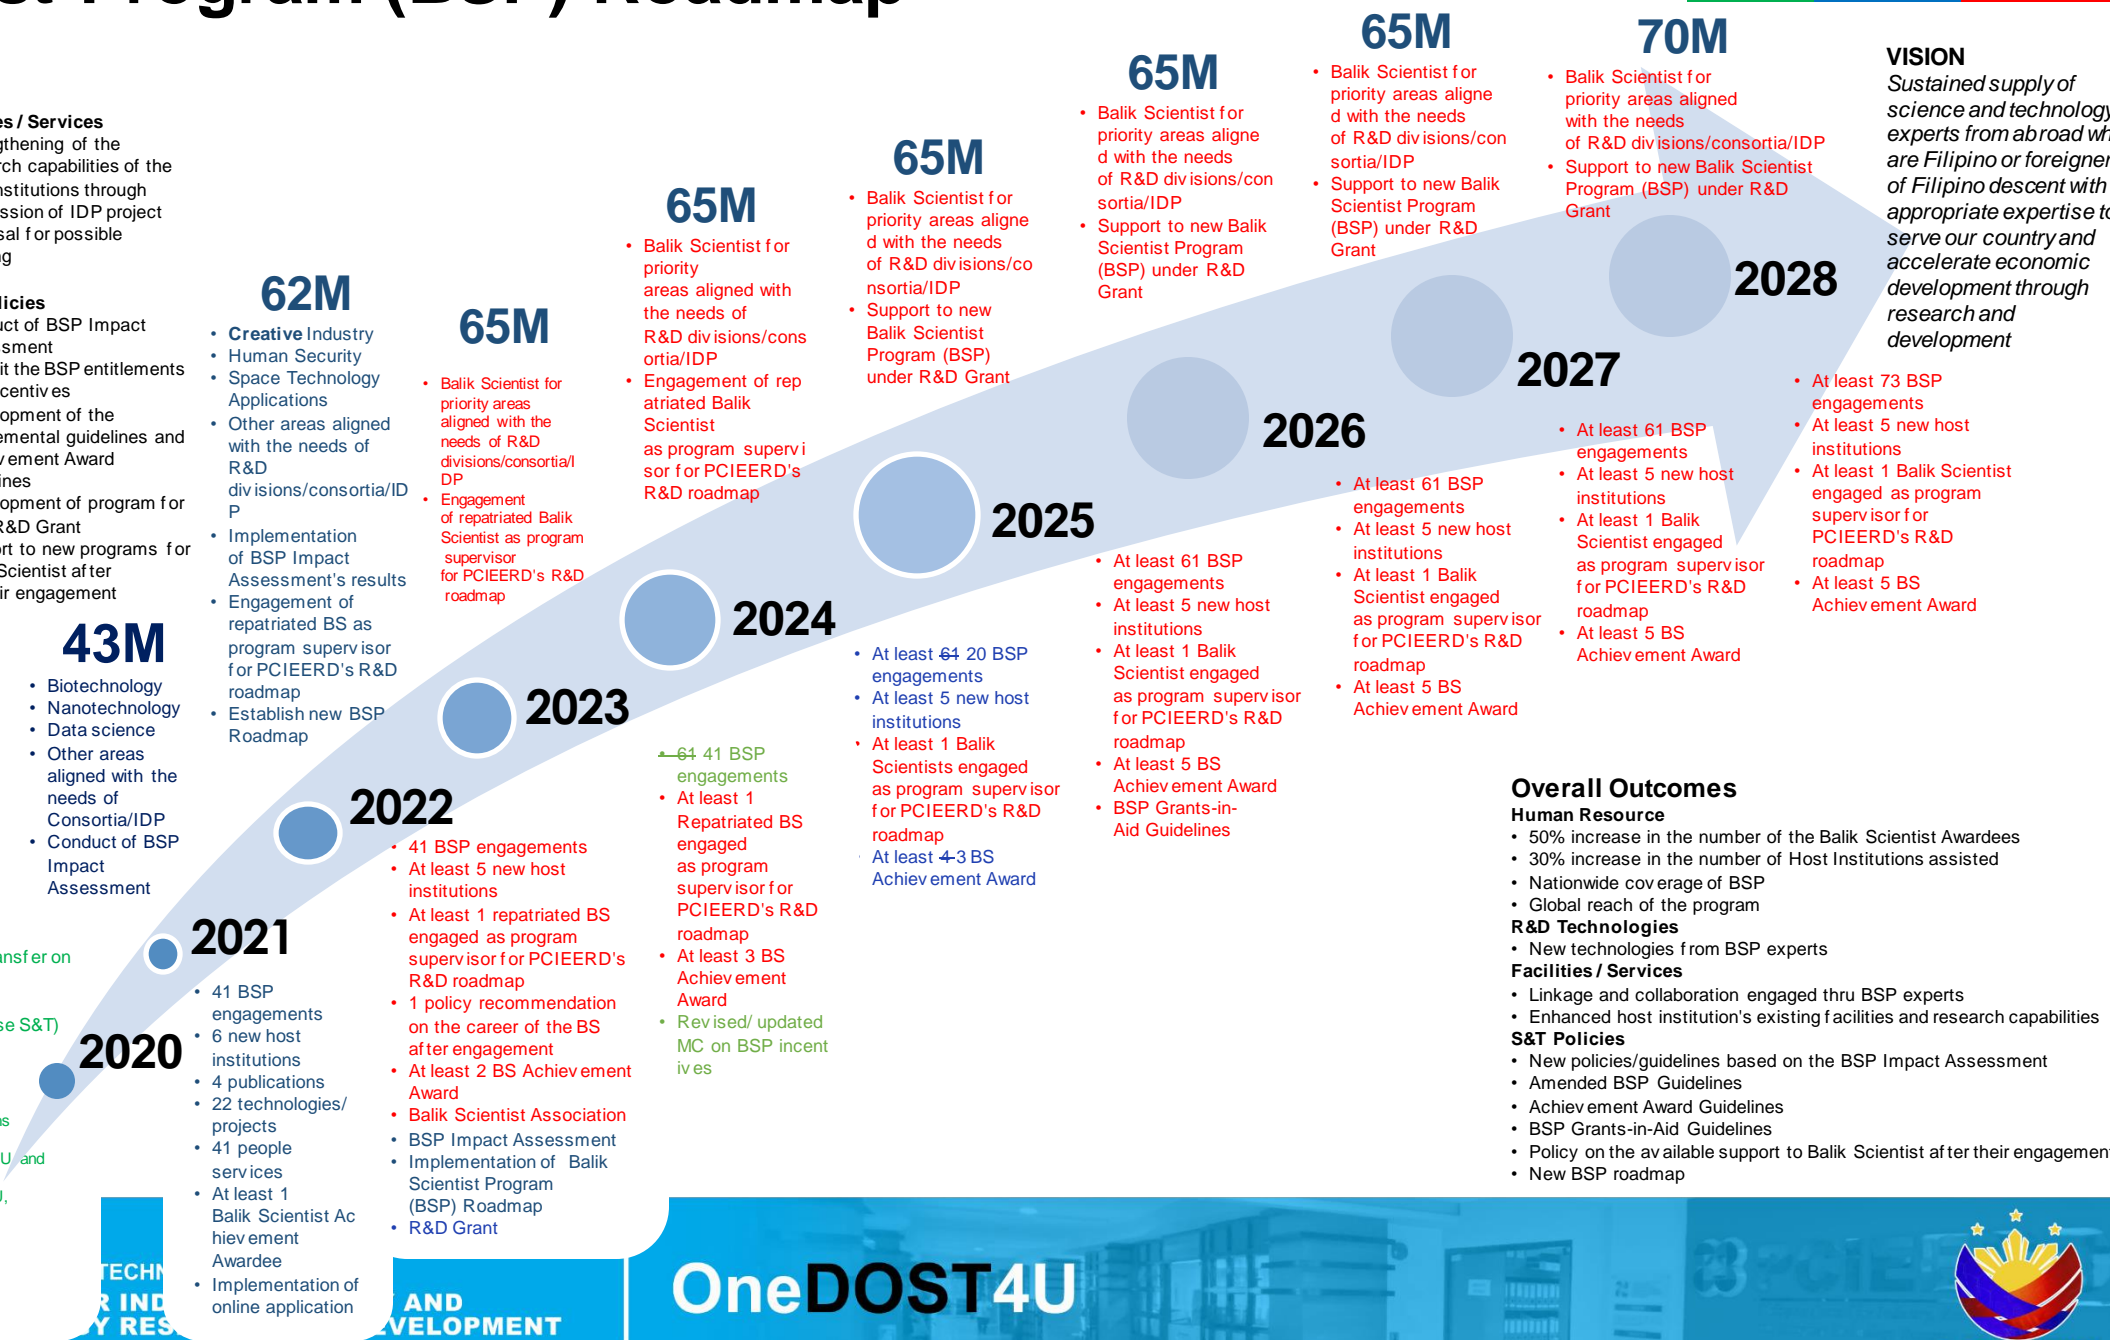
st Program (BSP) Roadmap

es / Services
gthening of the rch capabilities of the nstitutions through ssion of IDP project sal for possible g

licies
uct of BSP Impact sment
it the BSP entitlements centives
opment of the emental guidelines and vement Award ines
opment of program for R&D Grant
rt to new programs for Scientist after ir engagement

43M
• Biotechnology
• Nanotechnology
• Data science
• Other areas aligned with the needs of Consortia/IDP
• Conduct of BSP Impact Assessment

62M
• Creative Industry
• Human Security
• Space Technology Applications
• Other areas aligned with the needs of R&D divisions/consortia/IDP
• Implementation of BSP Impact Assessment's results
• Engagement of repatriated BS as program supervisor for PCIEERD's R&D roadmap
• Establish new BSP Roadmap

65M
• Balik Scientist for priority areas aligned with the needs of R&D divisions/consortia/IDP
• Engagement of repatriated Balik Scientist as program supervisor for PCIEERD's R&D roadmap

65M
• Balik Scientist for priority areas aligned with the needs of R&D divisions/consortia/IDP
• Engagement of repatriated Balik Scientist as program supervisor for PCIEERD's R&D roadmap

65M
• Balik Scientist for priority areas aligned with the needs of R&D divisions/consortia/IDP
• Support to new Balik Scientist Program (BSP) under R&D Grant

65M
• Balik Scientist for priority areas aligned with the needs of R&D divisions/consortia/IDP
• Support to new Balik Scientist Program (BSP) under R&D Grant

65M
• Balik Scientist for priority areas aligned with the needs of R&D divisions/consortia/IDP
• Support to new Balik Scientist Program (BSP) under R&D Grant

70M
• Balik Scientist for priority areas aligned with the needs of R&D divisions/consortia/IDP
• Support to new Balik Scientist Program (BSP) under R&D Grant

VISION
Sustained supply of science and technology experts from abroad wh are Filipino or foreigner of Filipino descent with appropriate expertise to serve our country and accelerate economic development through research and development

2028
• At least 73 BSP engagements
• At least 5 new host institutions
• At least 1 Balik Scientist engaged as program supervisor for PCIEERD's R&D roadmap
• At least 5 BS Achievement Award

2027
• At least 61 BSP engagements
• At least 5 new host institutions
• At least 1 Balik Scientist engaged as program supervisor for PCIEERD's R&D roadmap
• At least 5 BS Achievement Award

2026
• At least 61 BSP engagements
• At least 5 new host institutions
• At least 1 Balik Scientist engaged as program supervisor for PCIEERD's R&D roadmap
• At least 5 BS Achievement Award

2025
• At least 61 BSP engagements
• At least 5 new host institutions
• At least 1 Balik Scientist engaged as program supervisor for PCIEERD's R&D roadmap
• At least 5 BS Achievement Award
• BSP Grants-in-Aid Guidelines

2024
• At least 61 20 BSP engagements
• At least 5 new host institutions
• At least 1 Balik Scientists engaged as program supervisor for PCIEERD's R&D roadmap
• At least 4 3 BS Achievement Award

2023
• 61 41 BSP engagements
• At least 1 Repatriated BS engaged as program supervisor for PCIEERD's R&D roadmap
• At least 3 BS Achievement Award
• Revised/ updated MC on BSP incentives

2022
• 41 BSP engagements
• At least 5 new host institutions
• At least 1 repatriated BS engaged as program supervisor for PCIEERD's R&D roadmap
• 1 policy recommendation on the career of the BS after engagement
• At least 2 BS Achievement Award
• Balik Scientist Association
• BSP Impact Assessment
• Implementation of Balik Scientist Program (BSP) Roadmap
• R&D Grant

2021
• 41 BSP engagements
• 6 new host institutions
• 4 publications
• 22 technologies/ projects
• 41 people services
• At least 1 Balik Scientist Achievement Awardee
• Implementation of online application

2020

ansfer on
se S&T)
s
U and
,

Overall Outcomes
Human Resource
• 50% increase in the number of the Balik Scientist Awardees
• 30% increase in the number of Host Institutions assisted
• Nationwide coverage of BSP
• Global reach of the program
R&D Technologies
• New technologies from BSP experts
Facilities / Services
• Linkage and collaboration engaged thru BSP experts
• Enhanced host institution's existing facilities and research capabilities
S&T Policies
• New policies/guidelines based on the BSP Impact Assessment
• Amended BSP Guidelines
• Achievement Award Guidelines
• BSP Grants-in-Aid Guidelines
• Policy on the available support to Balik Scientist after their engagemen
• New BSP roadmap

TECHN
R IND
Y RES
AND
EVELOPMENT
OneDOST4U